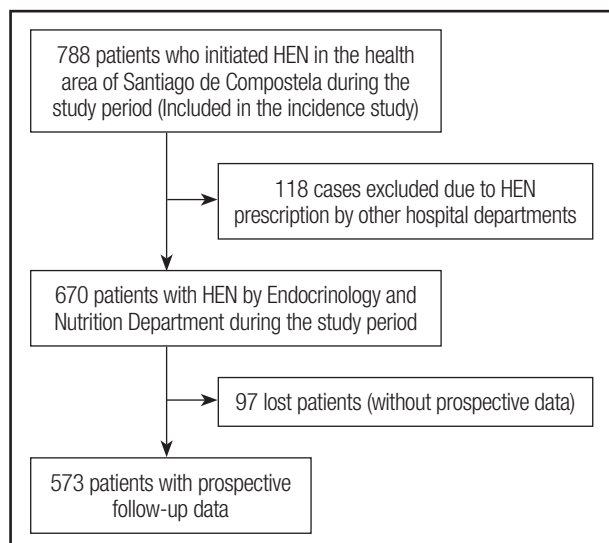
788 patients who initiated HEN in the health area of Santiago de Compostela during the study period (Included in the incidence study)

118 cases excluded due to HEN prescription by other hospital departments

670 patients with HEN by Endocrinology and Nutrition Department during the study period

97 lost patients (without prospective data)

573 patients with prospective follow-up data